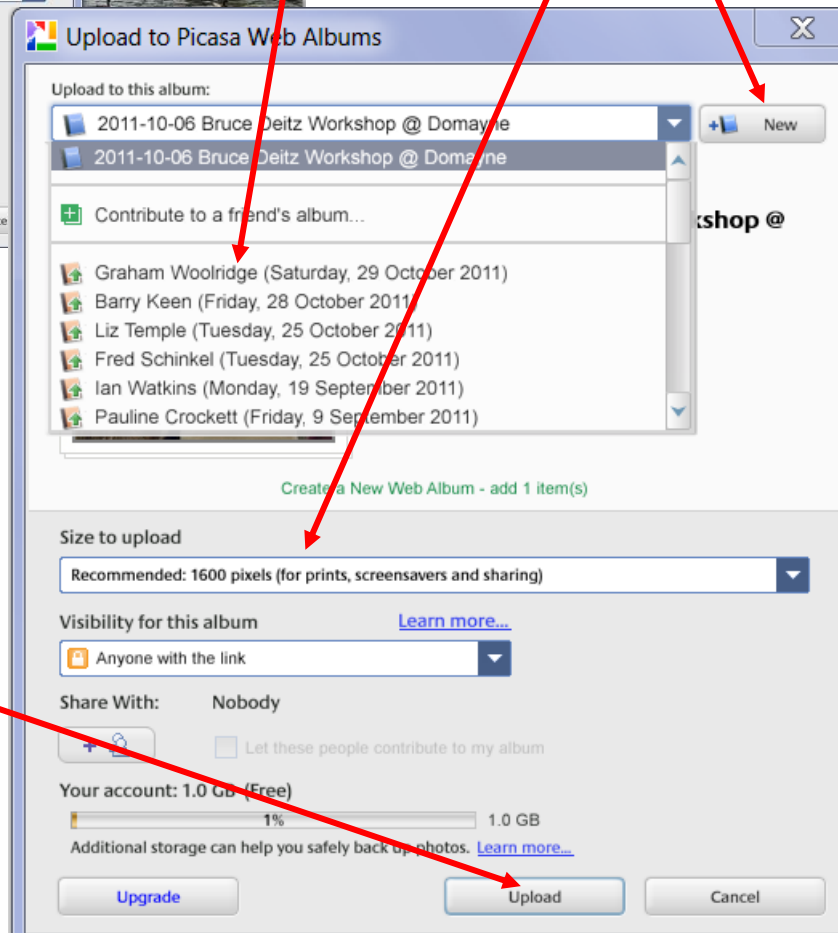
Upload to Picasa Web Albums

Upload to this album:

2011-10-06 Bruce Deitz Workshop @ Domayne

New

2011-10-06 Bruce Deitz Workshop @ Domayne

Contribute to a friend's album...

Graham Woolridge (Saturday, 29 October 2011)
Barry Keen (Friday, 28 October 2011)
Liz Temple (Tuesday, 25 October 2011)
Fred Schinkel (Tuesday, 25 October 2011)
Ian Watkins (Monday, 19 September 2011)
Pauline Crockett (Friday, 9 September 2011)

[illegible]kshop @

Create a New Web Album - add 1 item(s)

Size to upload

Recommended: 1600 pixels (for prints, screensavers and sharing)

Visibility for this album

Learn more...

Anyone with the link

Share With: Nobody

Let these people contribute to my album

Your account: 1.0 GB (Free)

1%

1.0 GB

Additional storage can help you safely back up photos. Learn more...

Upgrade

Upload

Cancel